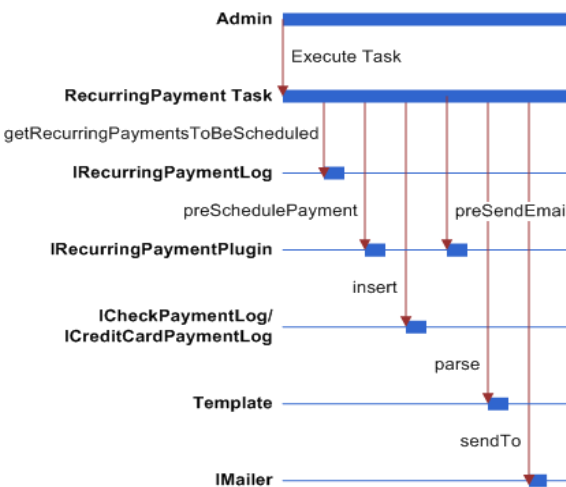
Admin

Execute Task

RecurringPayment Task

getRecurringPaymentsToBeScheduled

IRecurringPaymentLog

preSchedulePayment

preSendEmai

IRecurringPaymentPlugin

insert

ICheckPaymentLog/
ICreditCardPaymentLog

parse

Template

sendTo

IMailer